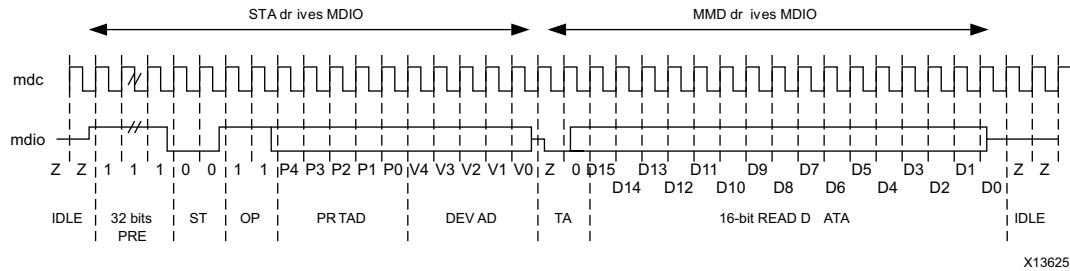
STA dr ives MDIO

MMD dr ives MDIO

mdc

mdio

Z Z 1 1 1 0 0 1 1 P4 P3 P2 P1 P0 V4 V3 V2 V1 V0 Z 0 D15 D13 D11 D9 D7 D5 D3 D1 Z Z

D14 D12 D10 D8 D6 D4 D2 D0

IDLE

32 bits PRE

ST

OP

PR TAD

DEV AD

TA

16-bit READ D ATA

IDLE

X13625